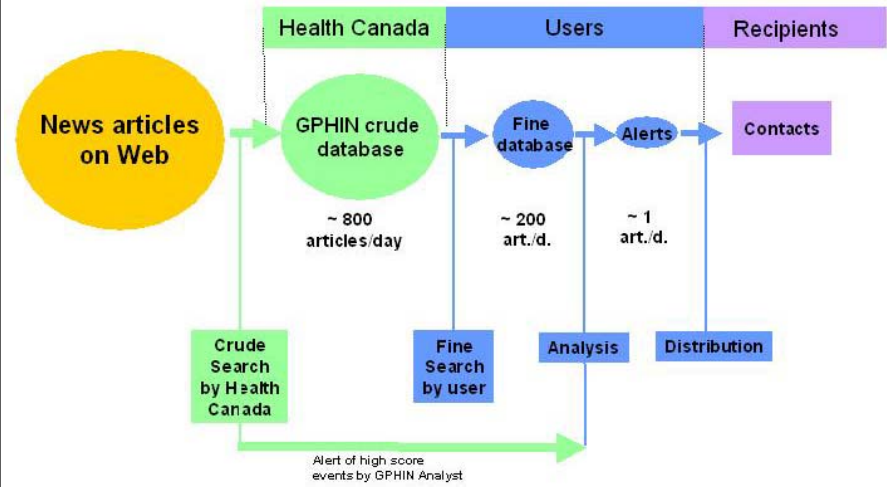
Health Canada

Users

Recipients

News articles on Web

GPHIN crude database

Fine database

Alerts

Contacts

~ 800 articles/day

~ 200 art./d.

~ 1 art./d.

Crude Search by Health Canada

Fine Search by user

Analysis

Distribution

Alert of high score events by GPHIN Analyst